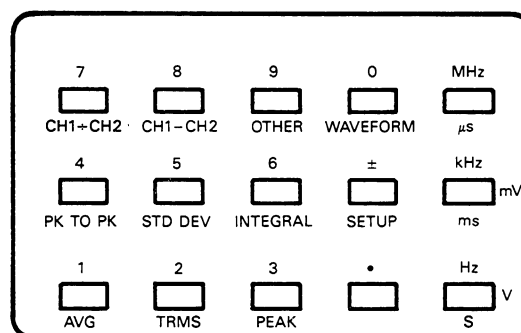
| 7 | 8 | 9 | 0 | MHz |
|---|---|---|---|---|
| CH1÷CH2 | CH1−CH2 | OTHER | WAVEFORM | μs |
| 4 | 5 | 6 | ± | kHz |
| PK TO PK | STD DEV | INTEGRAL | SETUP | mV ms |
| 1 | 2 | 3 | • | Hz |
| AVG | TRMS | PEAK | | V S |